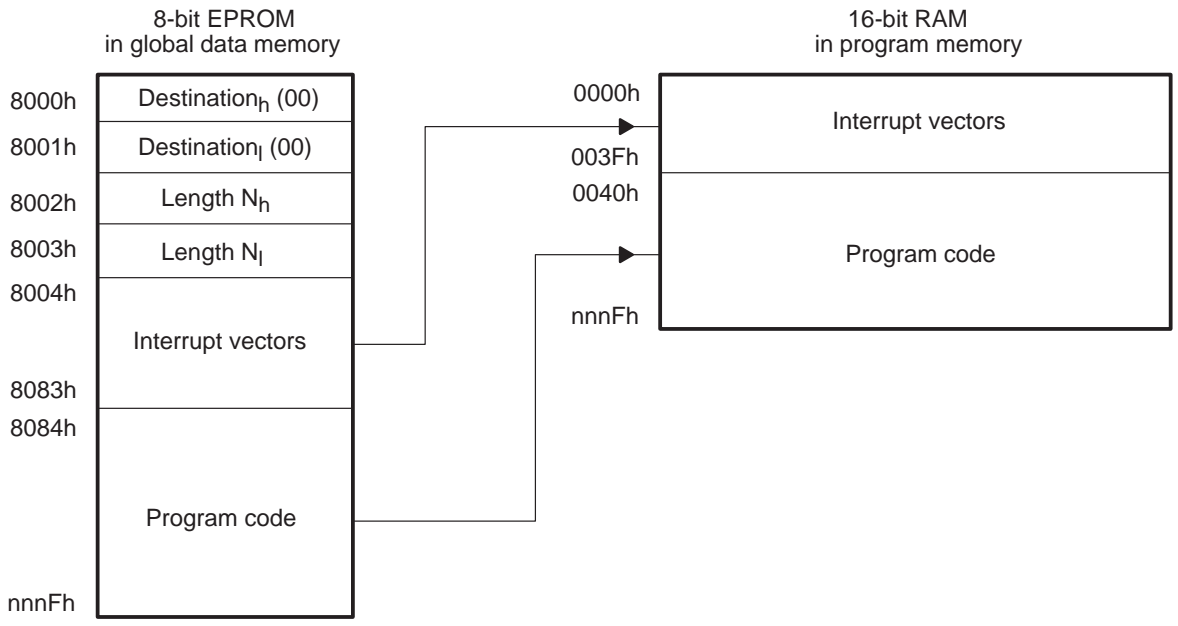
8-bit EPROM
in global data memory

8000h
8001h
8002h
8003h
8004h
8083h
8084h
nnnFh

Destination$_h$ (00)
Destination$_l$ (00)
Length N$_h$
Length N$_l$
Interrupt vectors
Program code

16-bit RAM
in program memory

0000h
003Fh
0040h
nnnFh

Interrupt vectors
Program code